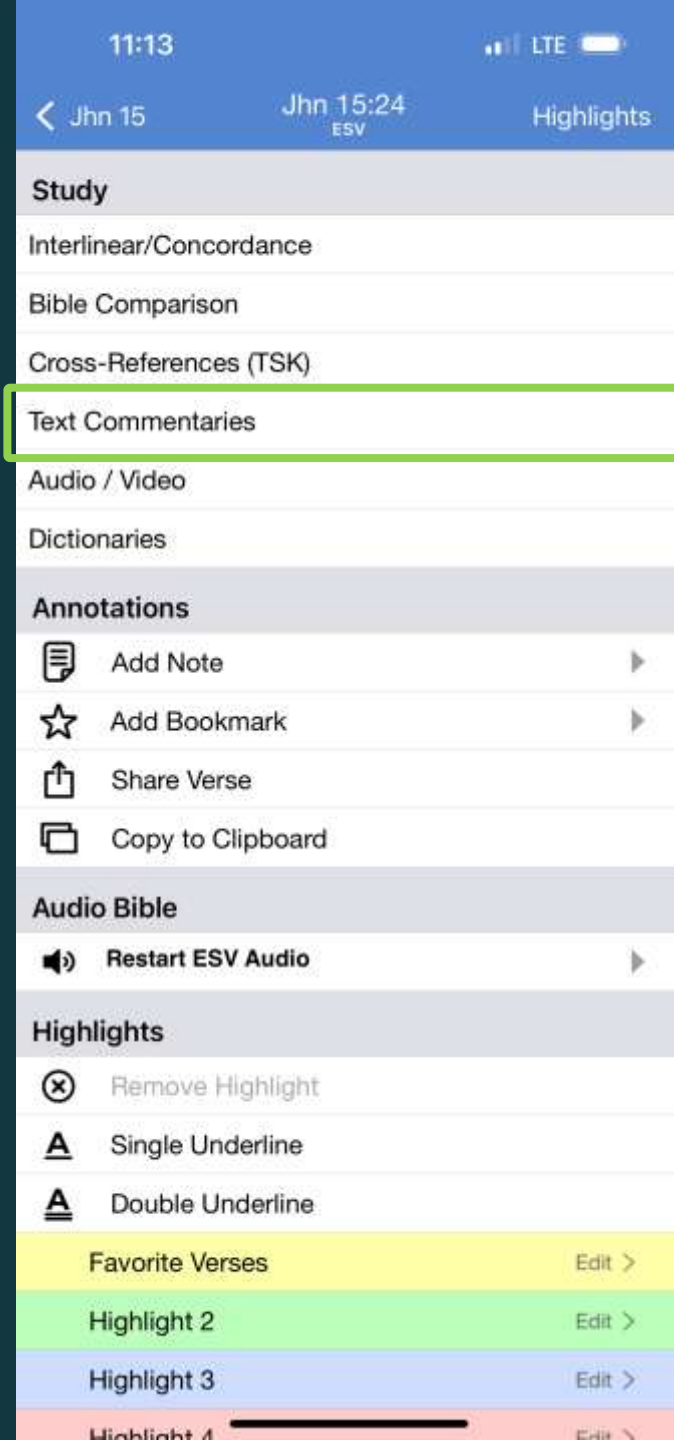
11:13

LTE

< Jhn 15

Jhn 15:24
ESV

Highlights

Study

Interlinear/Concordance

Bible Comparison

Cross-References (TSK)

Text Commentaries

Audio / Video

Dictionaries

Annotations

Add Note

Add Bookmark

Share Verse

Copy to Clipboard

Audio Bible

Restart ESV Audio

Highlights

Remove Highlight

A Single Underline

A Double Underline

Favorite Verses Edit >

Highlight 2 Edit >

Highlight 3 Edit >

Highlight 4 Edit >